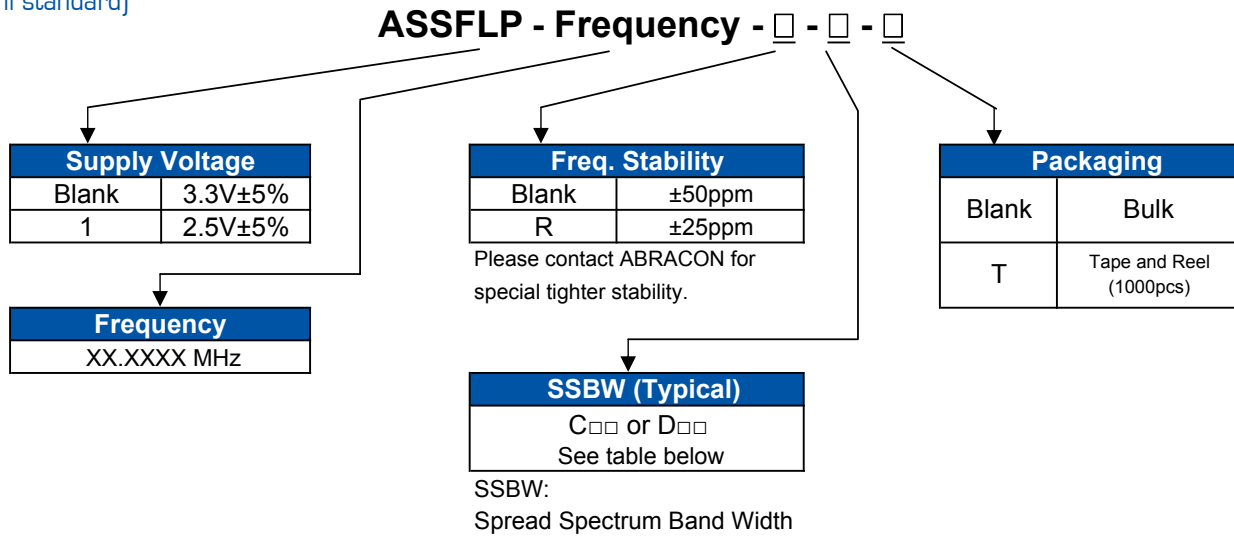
l standard)

ASSFLP - Frequency - □ - □ - □

| Supply Voltage | |
|---|---|
| Blank | 3.3V±5% |
| 1 | 2.5V±5% |

| Frequency |
|---|
| XX.XXXX MHz |

| Freq. Stability | |
|---|---|
| Blank | ±50ppm |
| R | ±25ppm |

Please contact ABRACON for special tighter stability.

| SSBW (Typical) |
|---|
| C□□ or D□□ |
| See table below |

SSBW:
Spread Spectrum Band Width

| Packaging | |
|---|---|
| Blank | Bulk |
| T | Tape and Reel (1000pcs) |